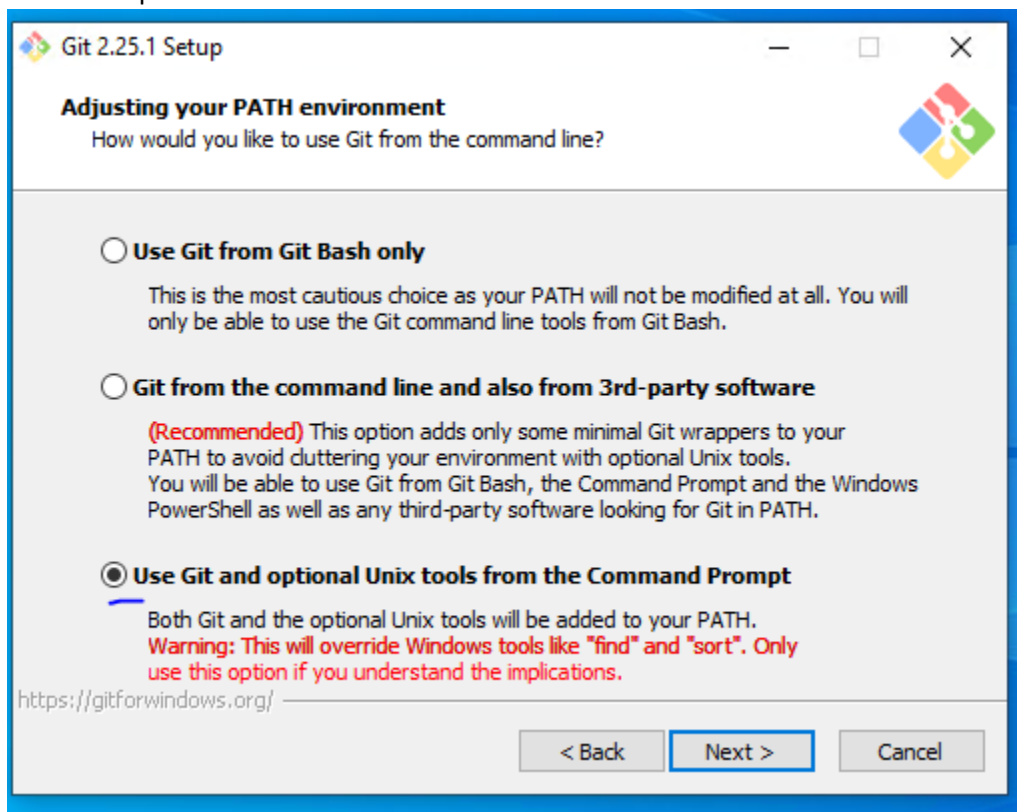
Git 2.25.1 Setup

Adjusting your PATH environment
How would you like to use Git from the command line?

Use Git from Git Bash only

This is the most cautious choice as your PATH will not be modified at all. You will only be able to use the Git command line tools from Git Bash.

Git from the command line and also from 3rd-party software

(Recommended) This option adds only some minimal Git wrappers to your PATH to avoid cluttering your environment with optional Unix tools. You will be able to use Git from Git Bash, the Command Prompt and the Windows PowerShell as well as any third-party software looking for Git in PATH.

Use Git and optional Unix tools from the Command Prompt

Both Git and the optional Unix tools will be added to your PATH. Warning: This will override Windows tools like "find" and "sort". Only use this option if you understand the implications.

https://gitforwindows.org/

< Back
Next >
Cancel